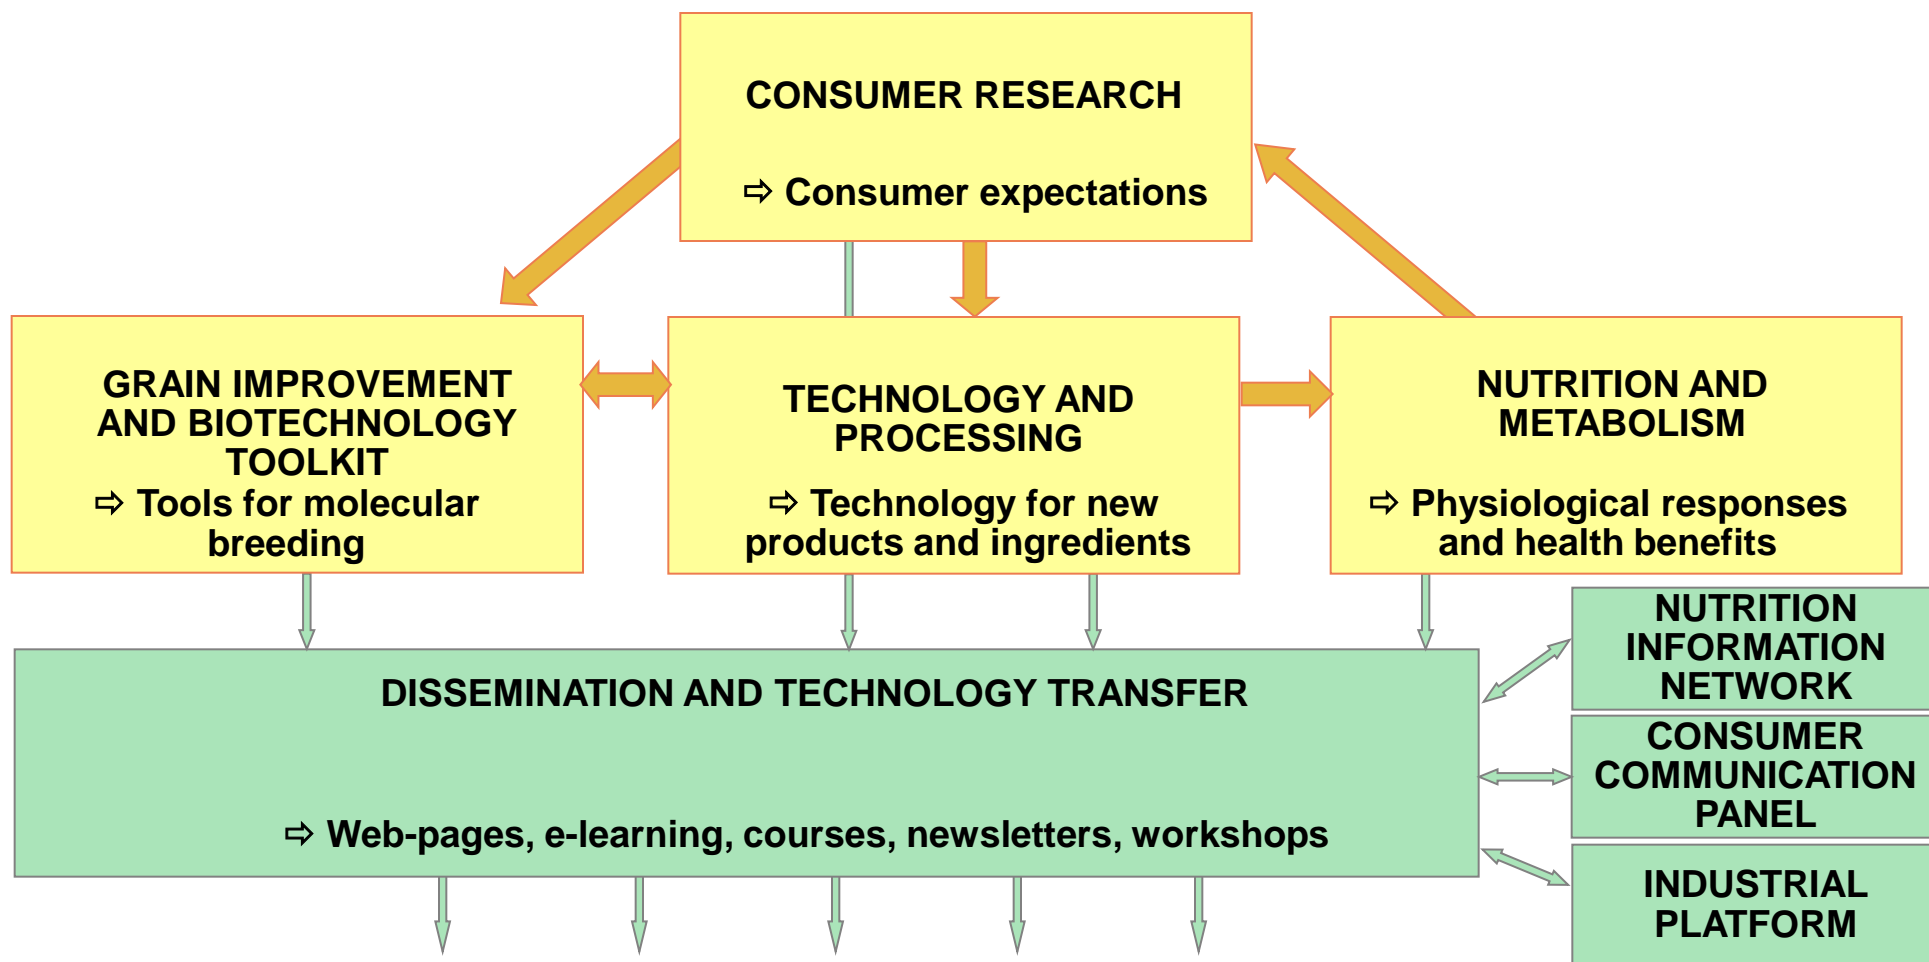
CONSUMER RESEARCH

⇨ Consumer expectations

GRAIN IMPROVEMENT AND BIOTECHNOLOGY TOOLKIT
⇨ Tools for molecular breeding

TECHNOLOGY AND PROCESSING

⇨ Technology for new products and ingredients

NUTRITION AND METABOLISM

⇨ Physiological responses and health benefits

DISSEMINATION AND TECHNOLOGY TRANSFER

⇨ Web-pages, e-learning, courses, newsletters, workshops

NUTRITION INFORMATION NETWORK

CONSUMER COMMUNICATION PANEL

INDUSTRIAL PLATFORM